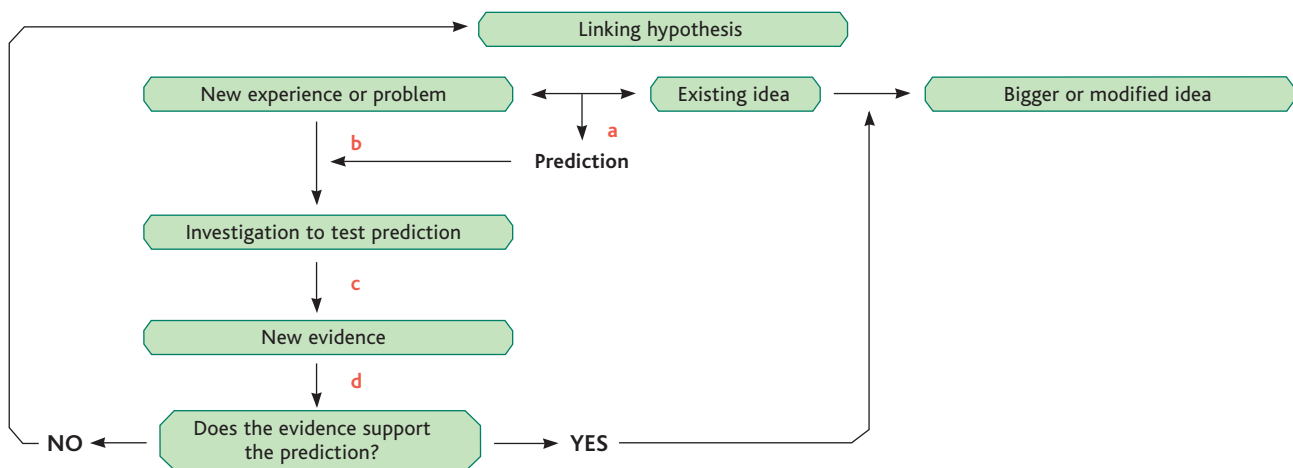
Linking hypothesis

New experience or problem

Existing idea

Bigger or modified idea

a

b

Prediction

Investigation to test prediction

c

New evidence

d

NO

Does the evidence support the prediction?

YES